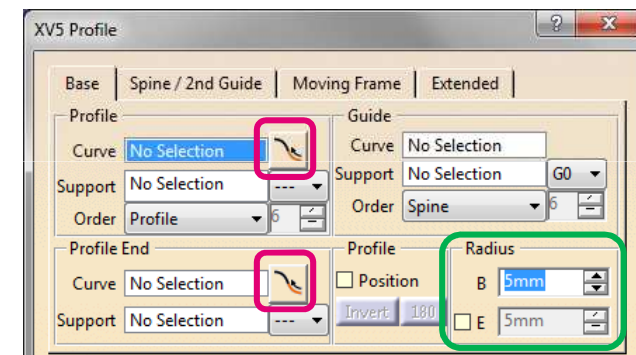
XV5 Profile

?

Base | Spine / 2nd Guide | Moving Frame | Extended

Profile
Curve No Selection
Support No Selection ---
Order Profile 6

Guide
Curve No Selection
Support No Selection G0
Order Spine 6

Profile End
Curve No Selection
Support No Selection ---

Profile
Position
Invert 180

Radius
B 5mm
E 5mm